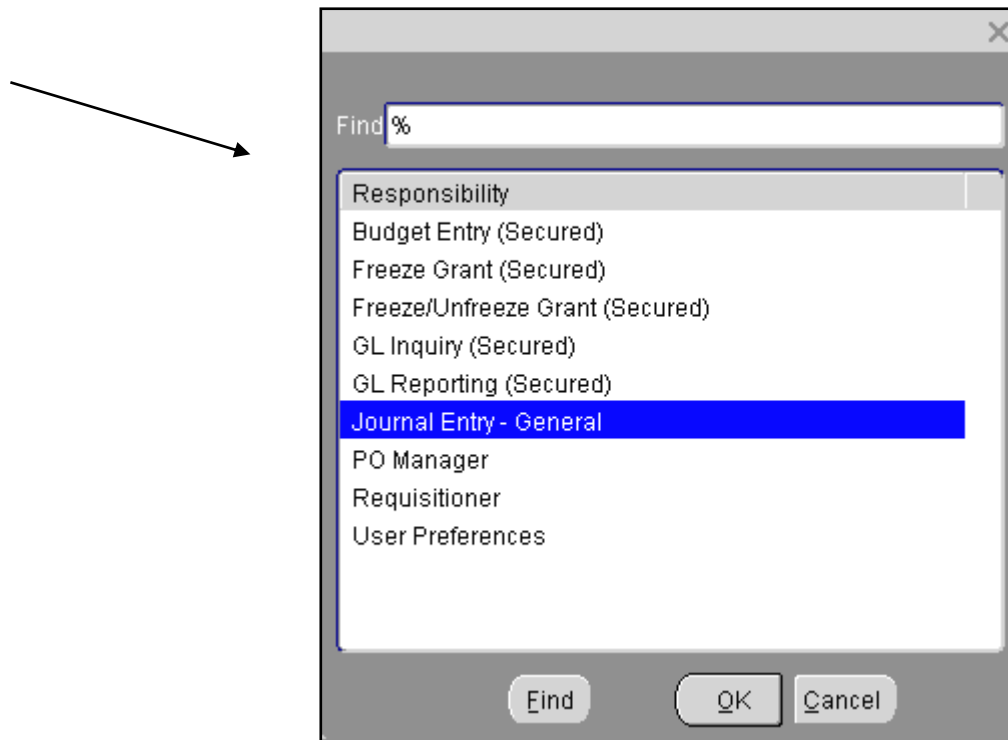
Find %

Responsibility
Budget Entry (Secured)
Freeze Grant (Secured)
Freeze/Unfreeze Grant (Secured)
GL Inquiry (Secured)
GL Reporting (Secured)
Journal Entry - General
PO Manager
Requisitioner
User Preferences

Find OK Cancel